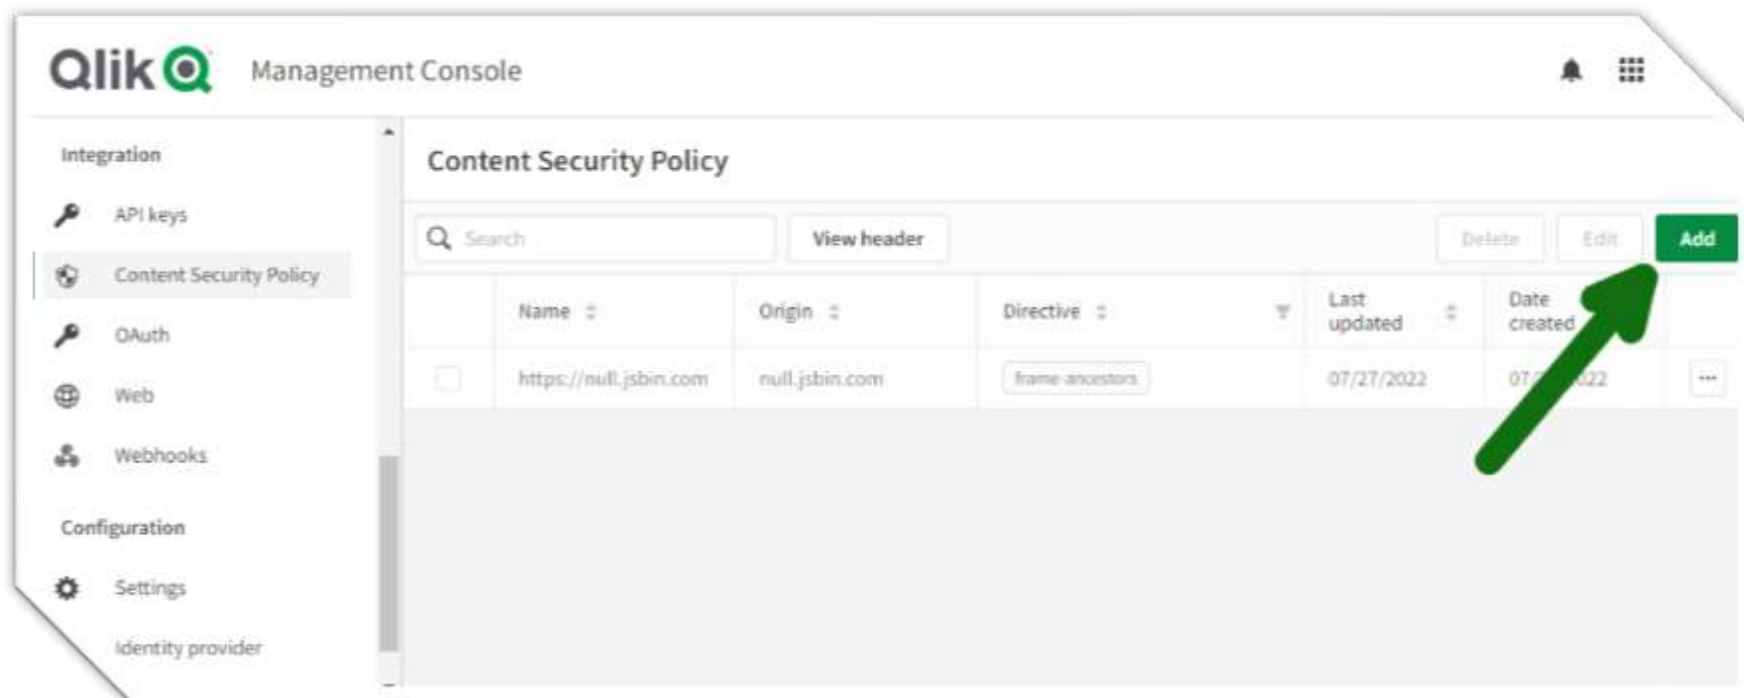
Qlik Management Console

Integration

API keys

Content Security Policy

OAuth

Web

Webhooks

Configuration

Settings

Identity provider

Content Security Policy

Search

View header

Delete

Edit

Add

| | Name | Origin | Directive | Last updated | Date created | |
|---|---|---|---|---|---|---|
| | https://null.jsbin.com | null.jsbin.com | frame-ancestors | 07/27/2022 | 07/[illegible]22 | ··· |